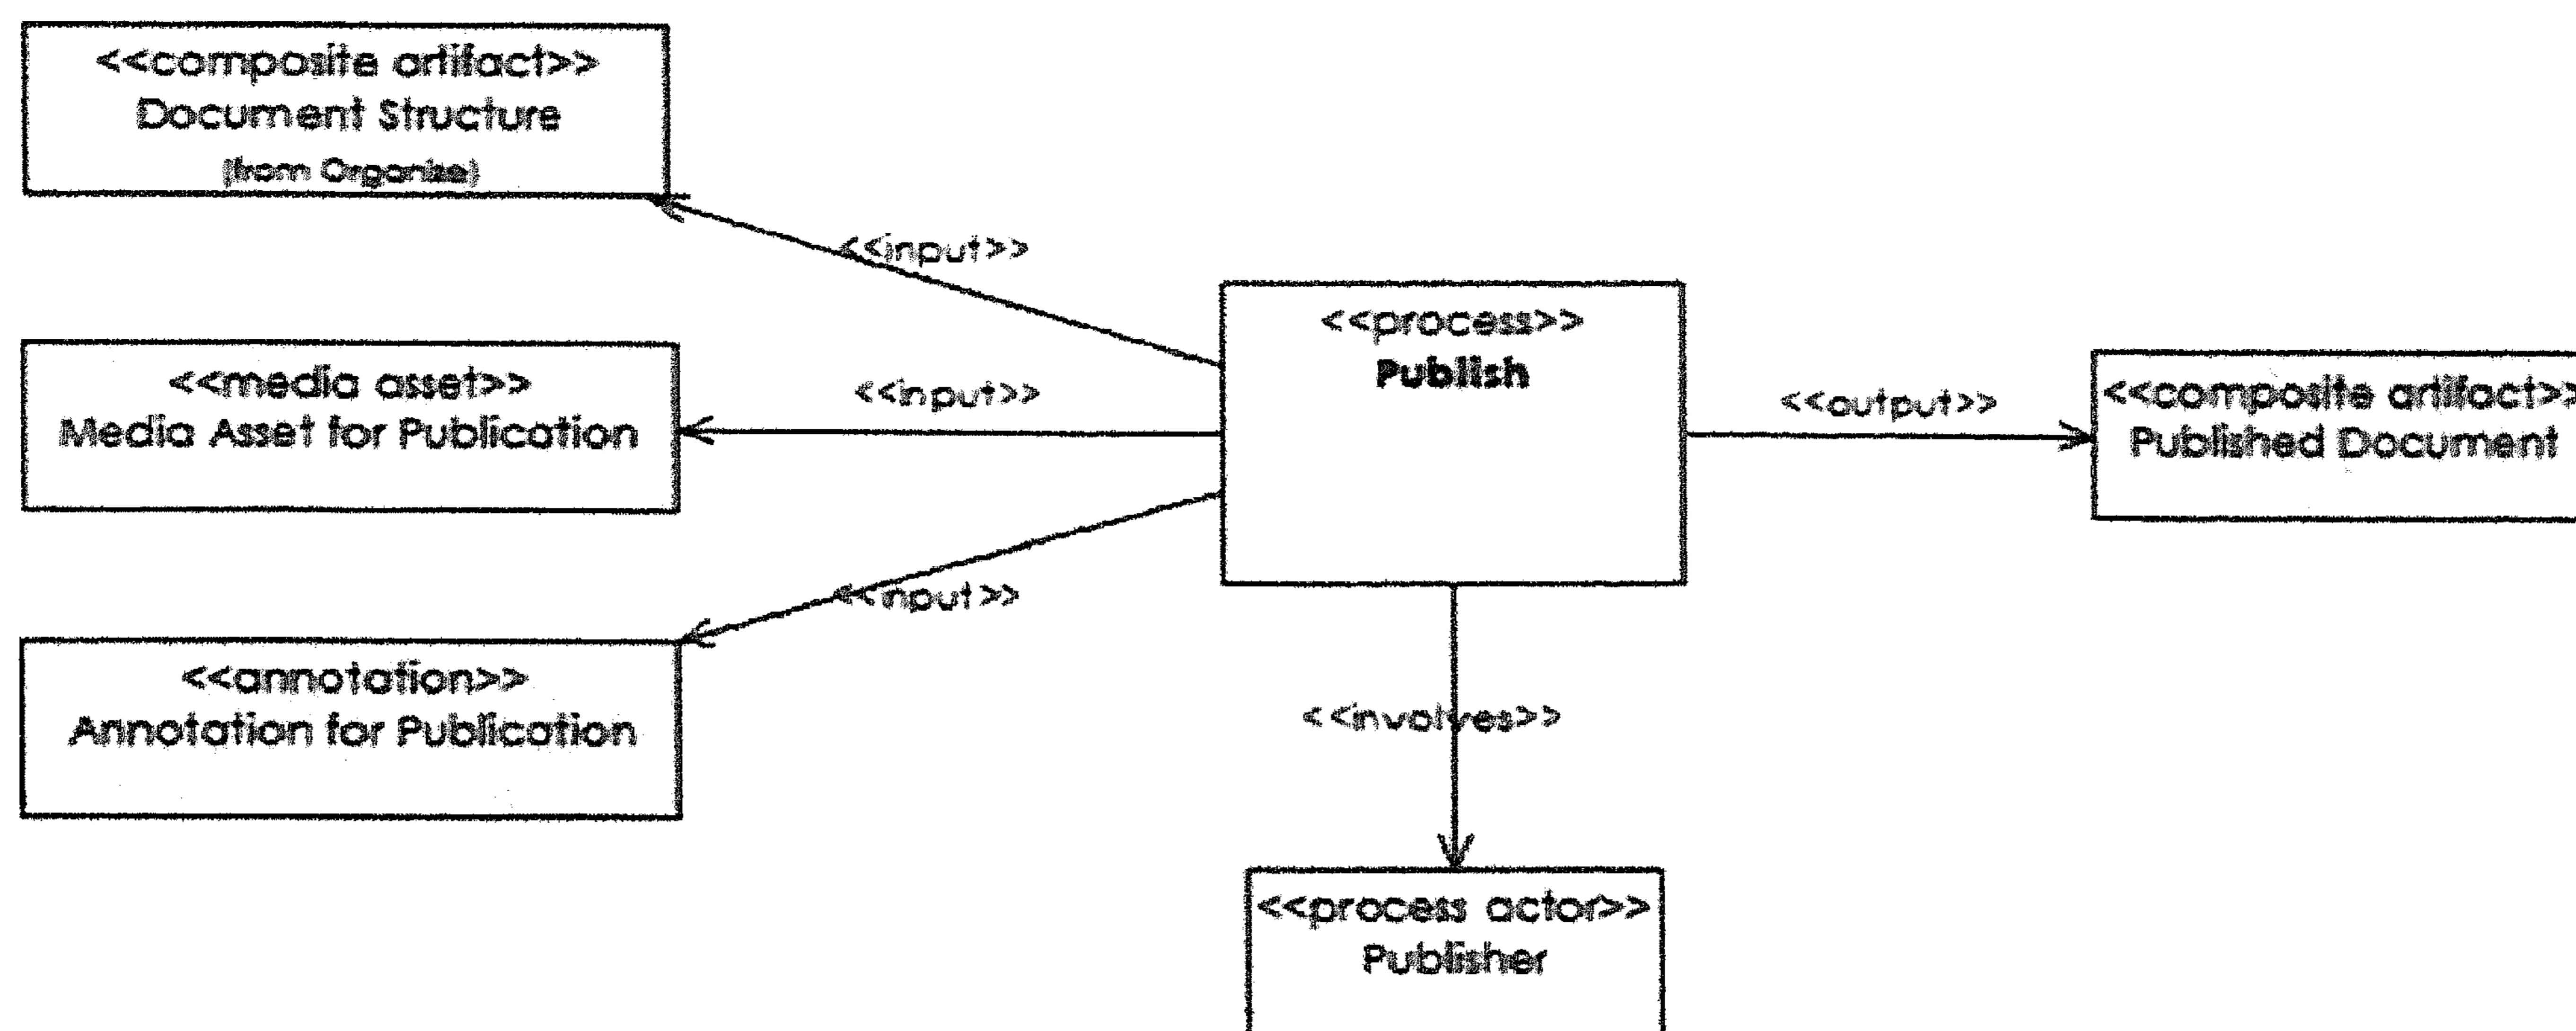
<<composite artifact>>
Document Structure
(from Organize)

<<input>>

<<process>>
Publish

<<media asset>>
Media Asset for Publication

<<input>>

<<output>>

<<composite artifact>>
Published Document

<<input>>

<<annotation>>
Annotation for Publication

<<involves>>

<<process actor>>
Publisher